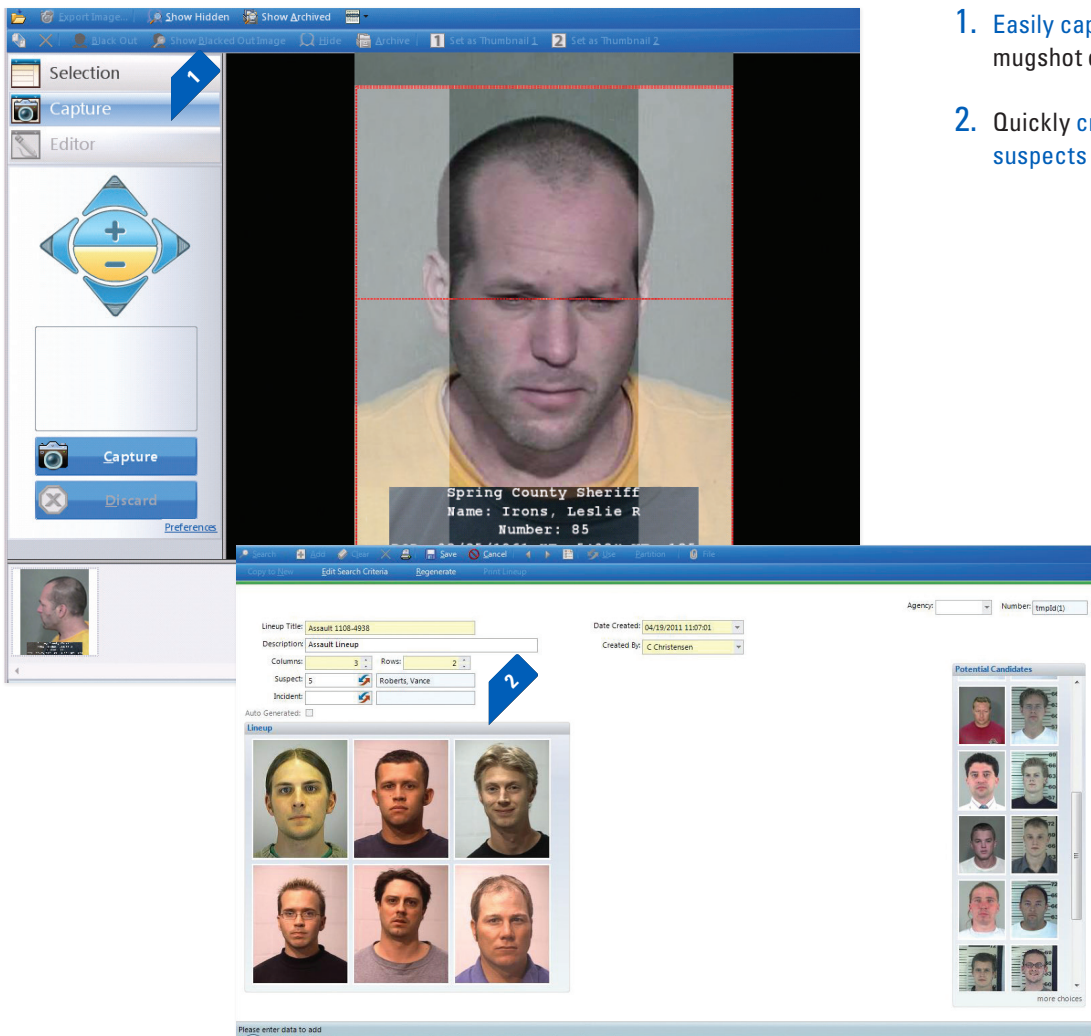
Export Image... Show Hidden Show Archived

Black Out Show Blacked Out Image Hide Archive 1 Set as Thumbnail 1 2 Set as Thumbnail 2

Selection

Capture

Editor

1

Capture

Discard

Preferences

Spring County Sheriff
Name: Irons, Leslie R
Number: 85

Search Add Clear Save Cancel Use Partition File

Copy to New Edit Search Criteria Regenerate Print Lineup

Lineup Title: Assault 1108-4938

Description: Assault Lineup

Columns: 3 Rows: 2

Suspect: 5 Roberts, Vance

Incident:

Auto Generated:

2

Lineup

Date Created: 04/19/2011 11:07:01

Created By: C Christensen

Agency: Number: tmpId(1)

Potential Candidates

more choices

Please enter data to add

1. Easily cap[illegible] mugshot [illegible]

2. Quickly cr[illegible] suspects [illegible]